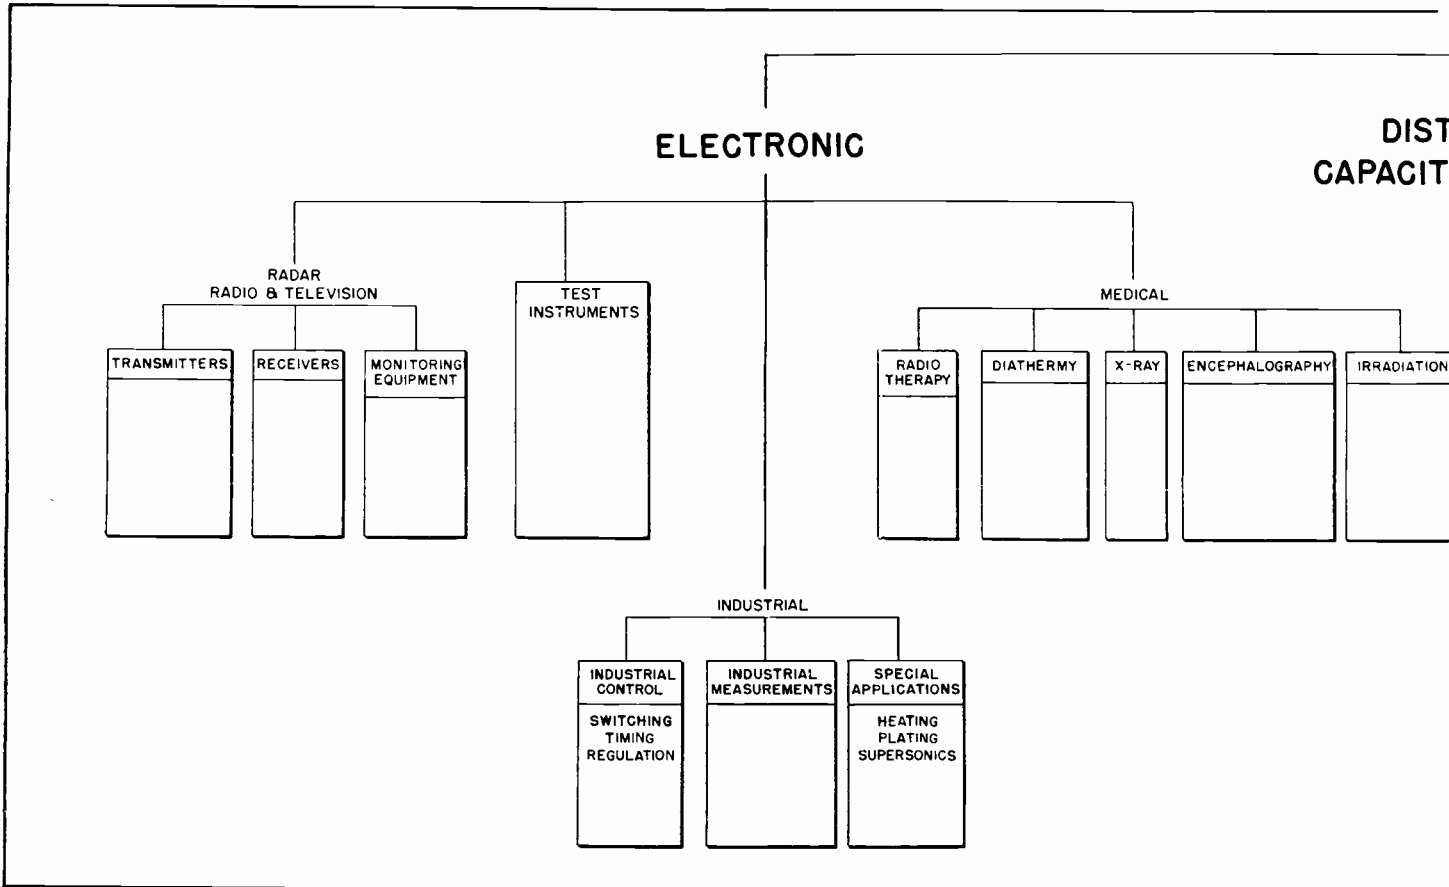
ELECTRONIC

DIST
CAPACIT

RADAR
RADIO & TELEVISION

TRANSMITTERS

RECEIVERS

MONITORING EQUIPMENT

TEST INSTRUMENTS

MEDICAL

RADIO THERAPY

DIATHERMY

X-RAY

ENCEPHALOGRAPHY

IRRADIATION

INDUSTRIAL

INDUSTRIAL CONTROL

SWITCHING
TIMING
REGULATION

INDUSTRIAL MEASUREMENTS

SPECIAL APPLICATIONS

HEATING
PLATING
SUPERSONICS